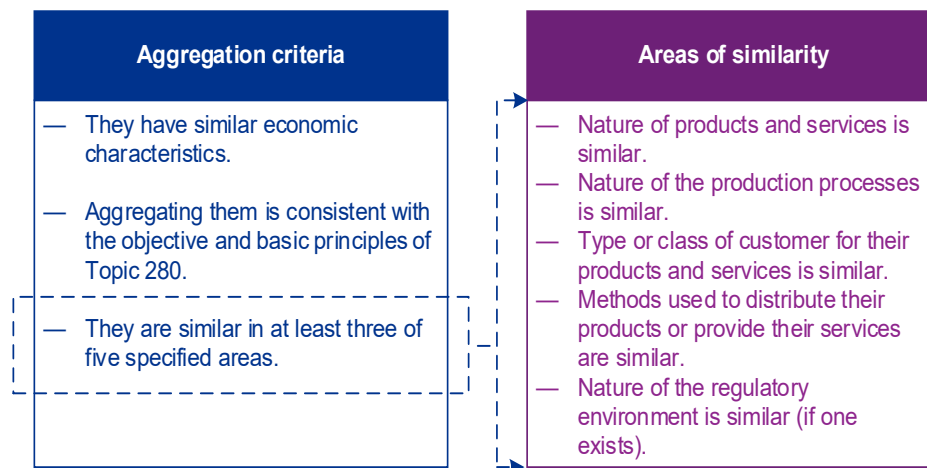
Aggregation criteria

— They have similar economic characteristics.

— Aggregating them is consistent with the objective and basic principles of Topic 280.

— They are similar in at least three of five specified areas.

Areas of similarity

— Nature of products and services is similar.
— Nature of the production processes is similar.
— Type or class of customer for their products and services is similar.
— Methods used to distribute their products or provide their services are similar.
— Nature of the regulatory environment is similar (if one exists).